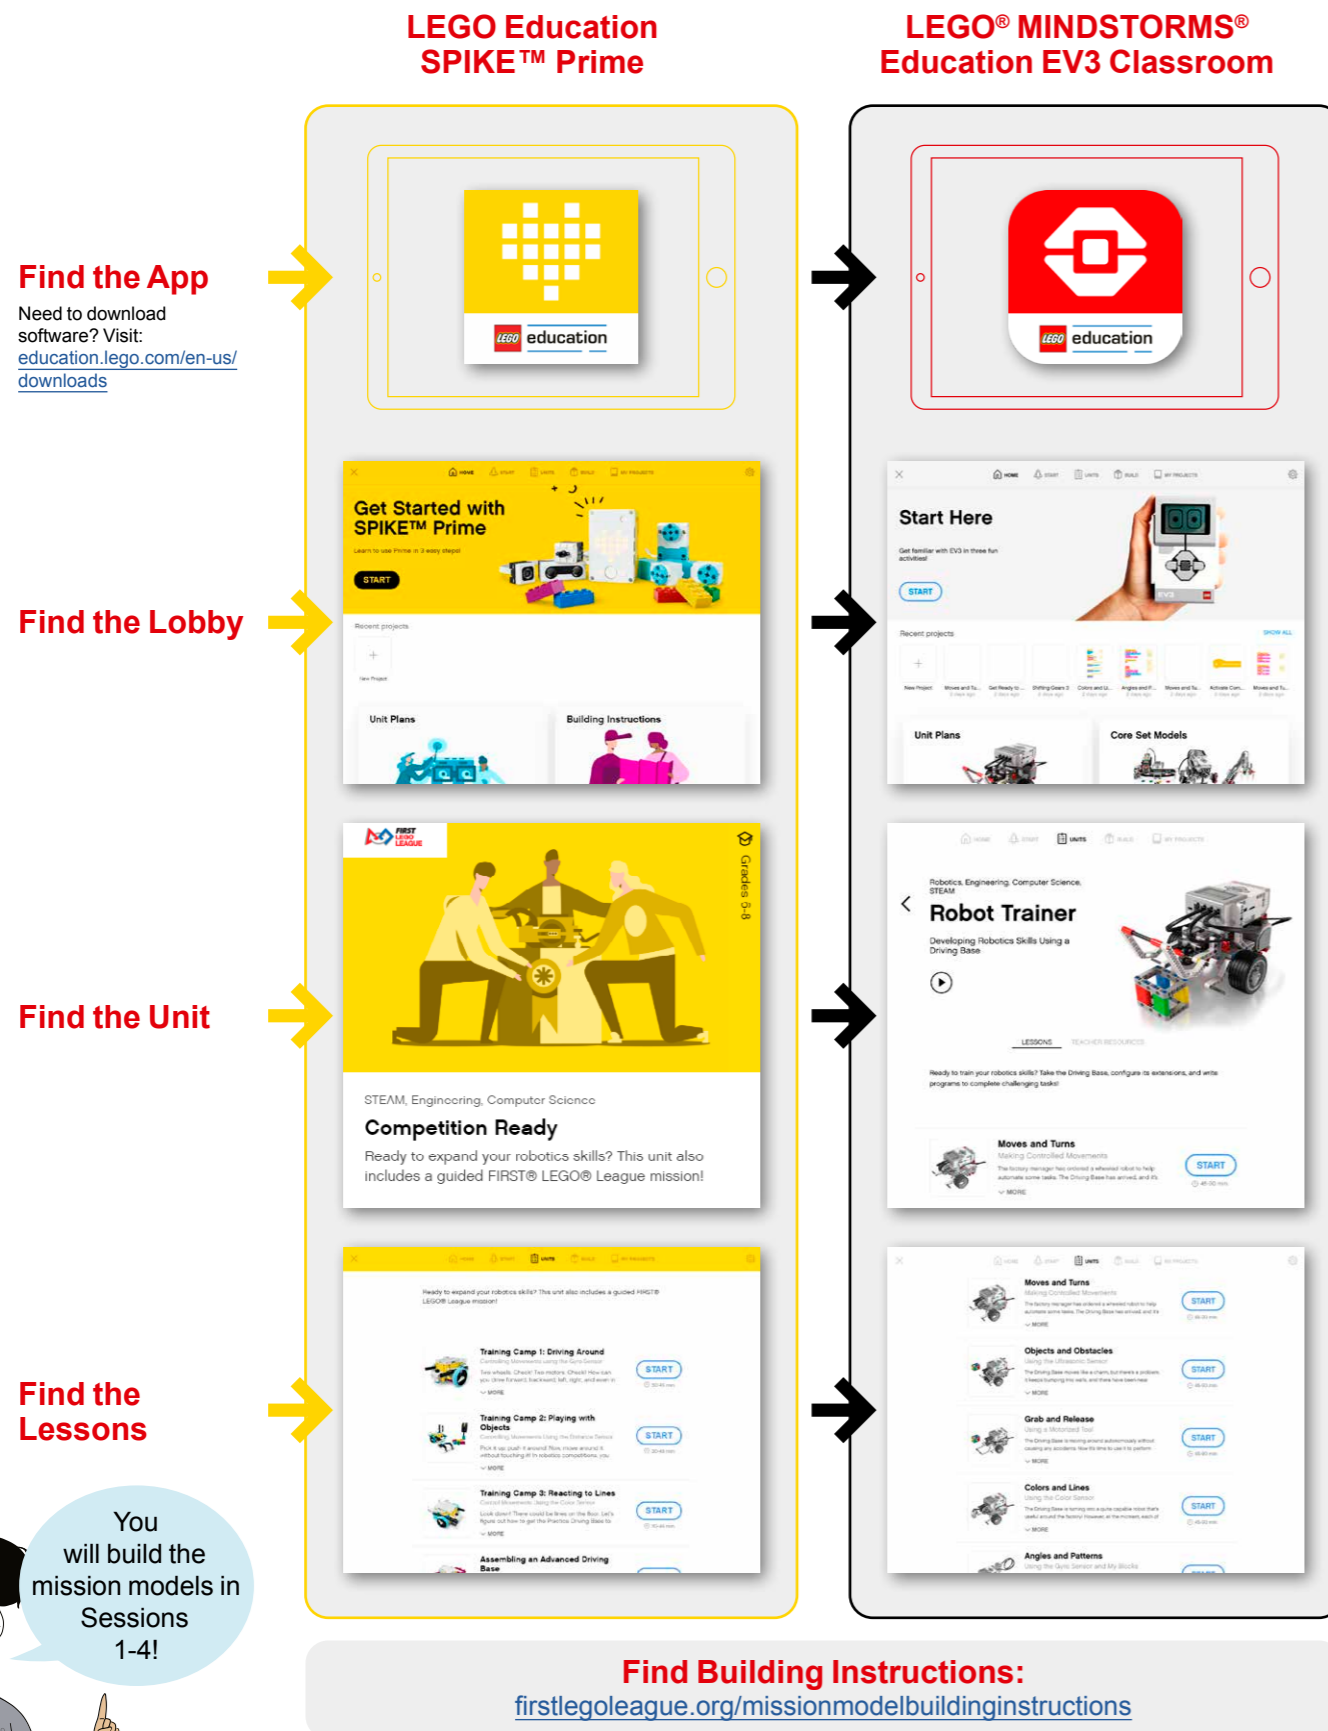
LEGO Education SPIKE™ Prime

LEGO® MINDSTORMS® Education EV3 Classroom

Find the App

Need to download software? Visit: education.lego.com/en-us/downloads

LEGO education

LEGO education

Find the Lobby

Get Started with SPIKE™ Prime

START

Recent projects

Unit Plans

Building Instructions

Start Here

START

Recent projects

Unit Plans

Core Set Models

Find the Unit

FIRST LEGO LEAGUE

Grades 6-8

STEAM, Engineering, Computer Science

Competition Ready

Ready to expand your robotics skills? This unit also includes a guided FIRST® LEGO® League mission!

Robotics, Engineering, Computer Science, STEAM

Robot Trainer

Developing Robotics Skills Using a Driving Base

LESSONS

Moves and Turns

START

Find the Lessons

Training Camp 1: Driving Around

START

Training Camp 2: Playing with Objects

START

Training Camp 3: Reacting to Lines

START

Assembling an Advanced Driving Base

Moves and Turns

START

Objects and Obstacles

START

Grab and Release

START

Colors and Lines

START

Angles and Patterns

You will build the mission models in Sessions 1-4!

Find Building Instructions:
firstlegoleague.org/missionmodelbuildinginstructions